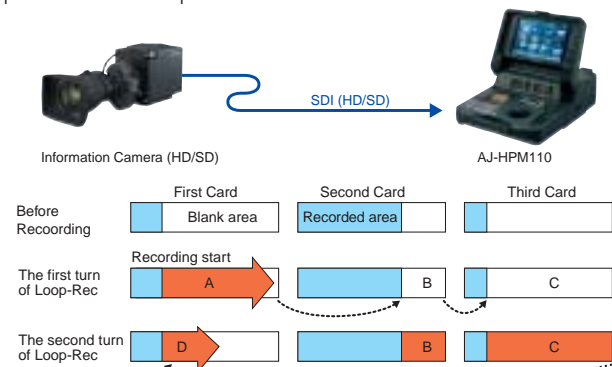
SDI (HD/SD)

Information Camera (HD/SD)

AJ-HPM110

First Card

Second Card

Third Card

Before Recoording

Blank area

Recorded area

Recording start

The first turn of Loop-Rec

A

B

C

The second turn of Loop-Rec

D

B

C